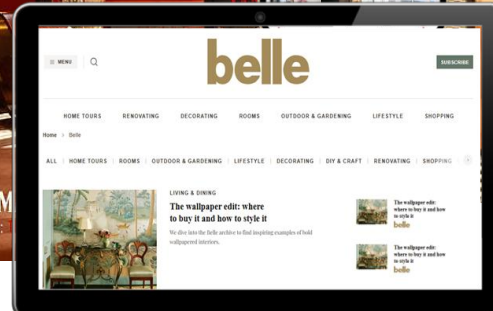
MENU

belle

SUBSCRIBE

HOME TOURS RENOVATING DECORATING ROOMS OUTDOOR & GARDENING LIFESTYLE SHOPPING

Home > Belle

ALL | HOME TOURS | ROOMS | OUTDOOR & GARDENING | LIFESTYLE | DECORATING | DIY & CRAFT | RENOVATING | SHOPPING

LIVING & DINING

The wallpaper edit: where to buy it and how to style it

We dive into the Belle archive to find inspiring examples of bold wallpapered interiors.

The wallpaper edit: where to buy it and how to style it
belle

The wallpaper edit: where to buy it and how to style it
belle

M